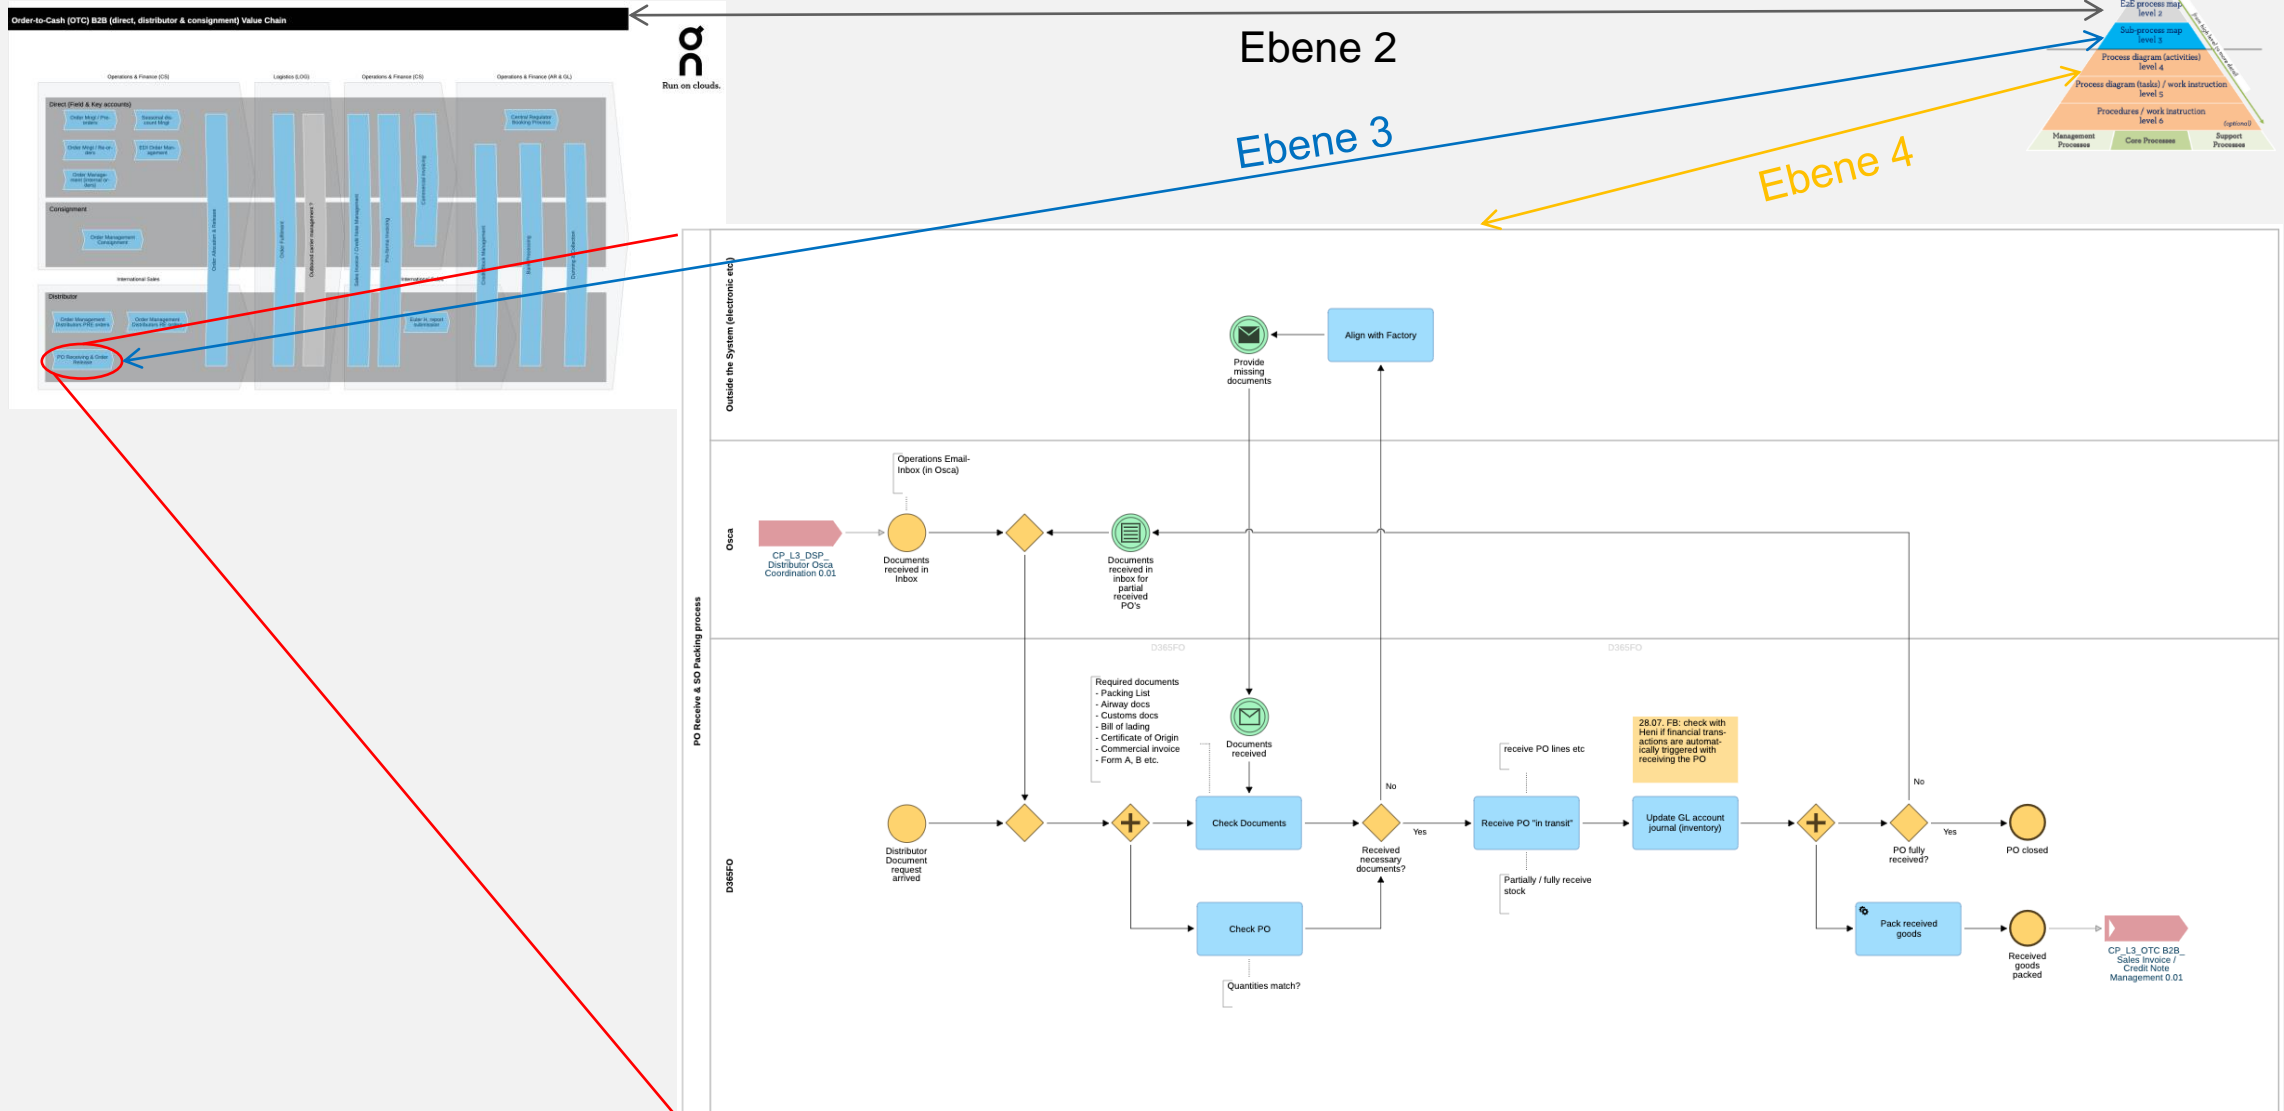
Order-to-Cash (OTC) B2B (direct, distributor & consignment) Value Chain

Run on clouds.

Ebene 2

Ebene 3

Ebene 4

E2E process map level 2
Sub-process map level 3
Process diagram (activities) level 4
Process diagram (tasks) / work instruction level 5
Procedures / work instruction level 6
(optional)
Management Processes
Core Processes
Support Processes

Operations & Finance (CS)
Logistics (LOG)
Operations & Finance (CS)
Operations & Finance (AR & GL)

Direct (Field & Key accounts)
Order Mngt / Pre-orders
Seasonal discount Mngt
Order Mngt / Re-orders
EDI Order Management
Order Management (internal orders)
Central Regulator Booking Process
Consignment
Order Management Consignment
International Sales
Distributor
Order Management Distributors PRE orders
Order Management Distributors RE orders
PO Receiving & Order Release
Order Allocation & Release
Order Fulfilment
Outbound carrier management
Sales Invoice / Credit Note Management
Pro-forma Invoicing
Commercial Invoicing
Order ... report submission
Credit Management
Bank processing
Dunning & Collection

Outside the System (electronic etc)
Osca
D365FO
PO Receive & SO Packing process

Align with Factory
Provide missing documents
Operations Email-Inbox (in Osca)
CP_L3_DSP_ Distributor Osca Coordination 0.01
Documents received in Inbox
Documents received in inbox for partial received PO's
D365FO
D365FO
Required documents
- Packing List
- Airway docs
- Customs docs
- Bill of lading
- Certificate of Origin
- Commercial invoice
- Form A, B etc.
Documents received
28.07. FB: check with Heni if financial transactions are automatically triggered with receiving the PO
receive PO lines etc
No
No
Distributor Document request arrived
Check Documents
Received necessary documents?
Yes
Receive PO "in transit"
Update GL account journal (inventory)
PO fully received?
Yes
PO closed
Partially / fully receive stock
Check PO
Quantities match?
Pack received goods
Received goods packed
CP_L3_OTC B2B_ Sales Invoice / Credit Note Management 0.01